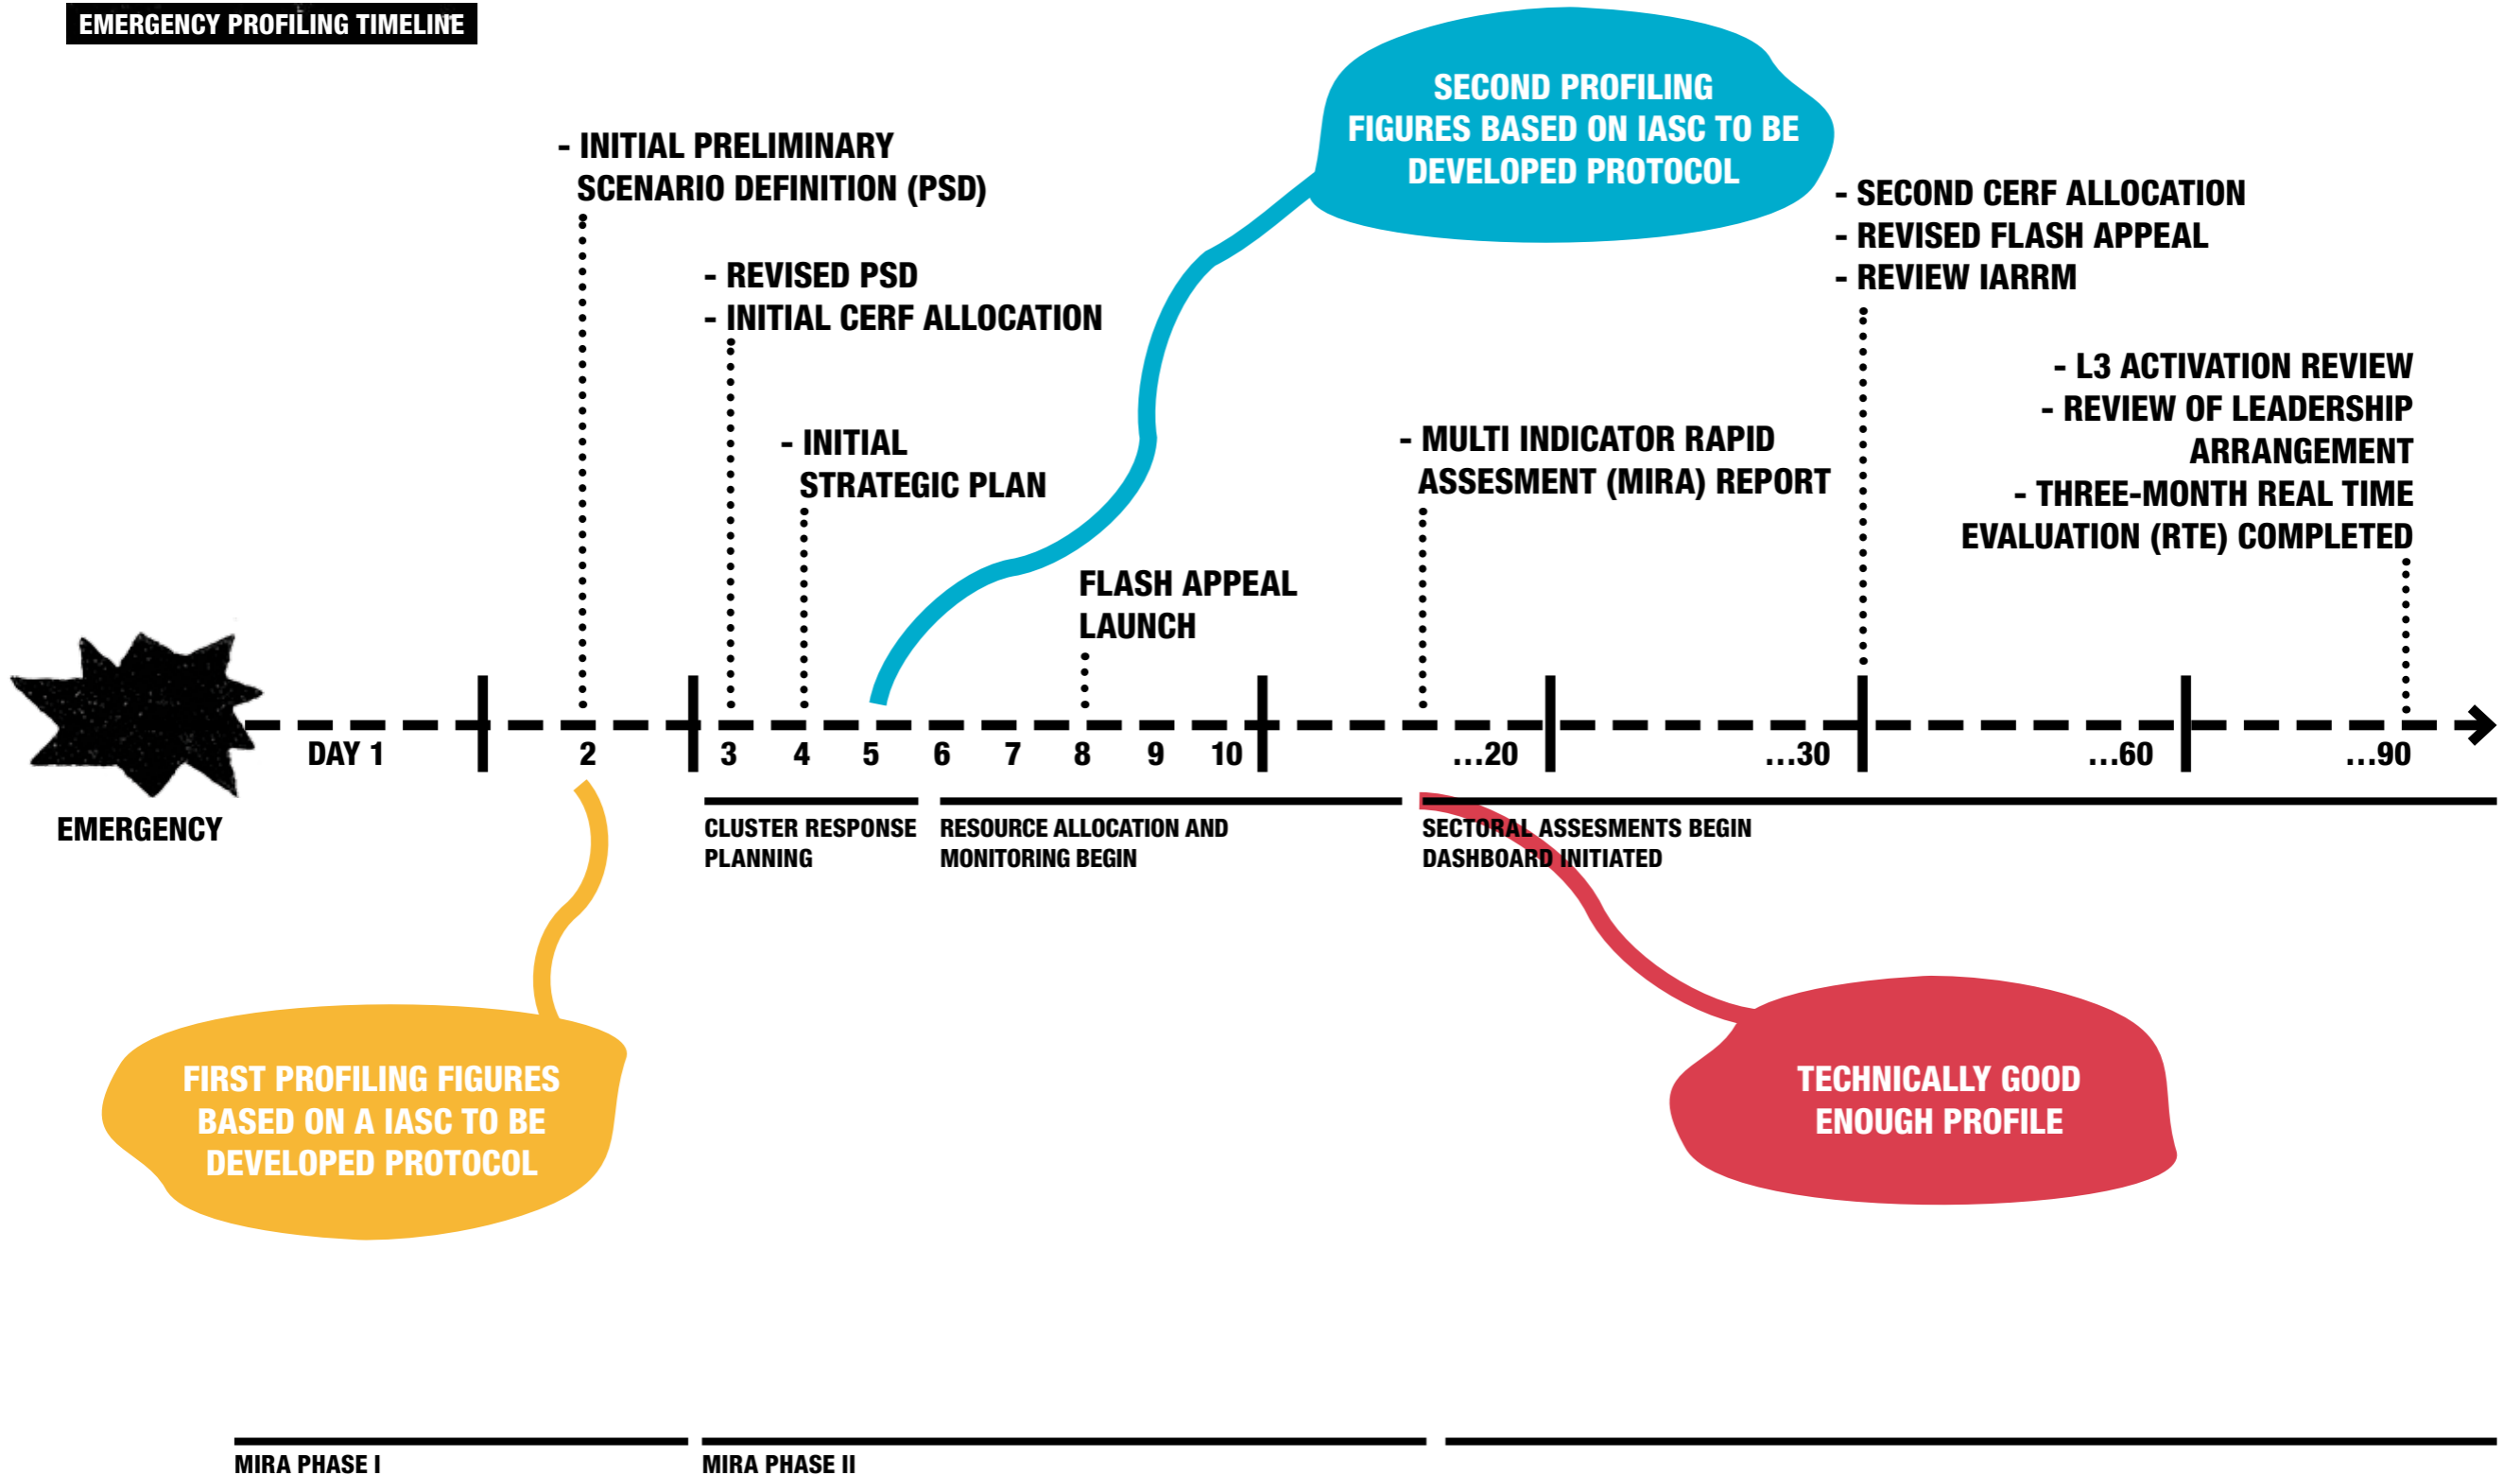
EMERGENCY PROFILING TIMELINE

- INITIAL PRELIMINARY SCENARIO DEFINITION (PSD)

- REVISED PSD
- INITIAL CERF ALLOCATION

- INITIAL STRATEGIC PLAN

SECOND PROFILING FIGURES BASED ON IASC TO BE DEVELOPED PROTOCOL

FLASH APPEAL LAUNCH

- MULTI INDICATOR RAPID ASSESMENT (MIRA) REPORT

- SECOND CERF ALLOCATION
- REVISED FLASH APPEAL
- REVIEW IARRM

- L3 ACTIVATION REVIEW
- REVIEW OF LEADERSHIP ARRANGEMENT
- THREE-MONTH REAL TIME EVALUATION (RTE) COMPLETED

DAY 1 2 3 4 5 6 7 8 9 10 ...20 ...30 ...60 ...90

EMERGENCY

CLUSTER RESPONSE PLANNING

RESOURCE ALLOCATION AND MONITORING BEGIN

SECTORAL ASSESMENTS BEGIN
DASHBOARD INITIATED

FIRST PROFILING FIGURES BASED ON A IASC TO BE DEVELOPED PROTOCOL

TECHNICALLY GOOD ENOUGH PROFILE

MIRA PHASE I

MIRA PHASE II